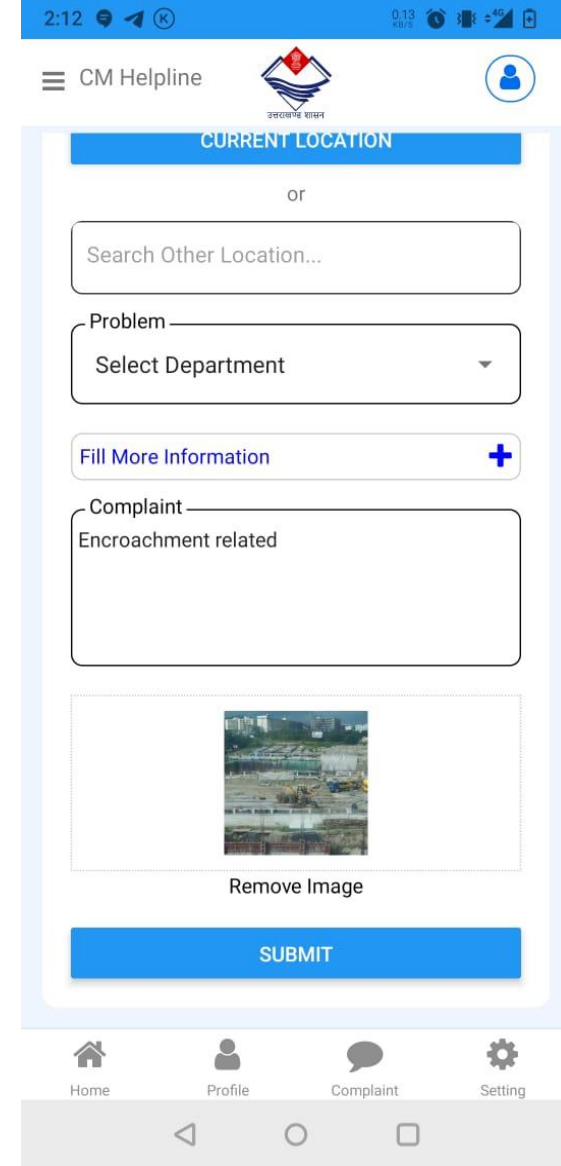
2:12

0.13 KB/S

CM Helpline

उत्तराखण्ड शासन

CURRENT LOCATION

or

Search Other Location...

Problem

Select Department

Fill More Information

Complaint

Encroachment related

Remove Image

SUBMIT

Home

Profile

Complaint

Setting